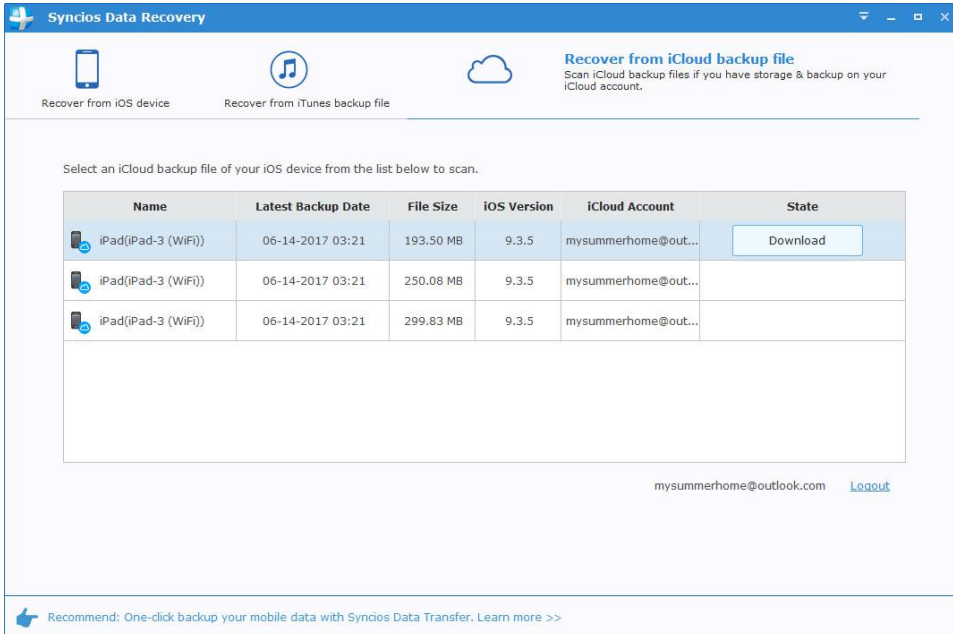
Syncios Data Recovery

Recover from iOS device

Recover from iTunes backup file

Recover from iCloud backup file
Scan iCloud backup files if you have storage & backup on your iCloud account.

Select an iCloud backup file of your iOS device from the list below to scan.

| Name | Latest Backup Date | File Size | iOS Version | iCloud Account | State |
|---|---|---|---|---|---|
| iPad(iPad-3 (WiFi)) | 06-14-2017 03:21 | 193.50 MB | 9.3.5 | mysummerhome@out... | Download |
| iPad(iPad-3 (WiFi)) | 06-14-2017 03:21 | 250.08 MB | 9.3.5 | mysummerhome@out... | |
| iPad(iPad-3 (WiFi)) | 06-14-2017 03:21 | 299.83 MB | 9.3.5 | mysummerhome@out... | |

mysummerhome@outlook.com Logout

Recommend: One-click backup your mobile data with Syncios Data Transfer. Learn more >>